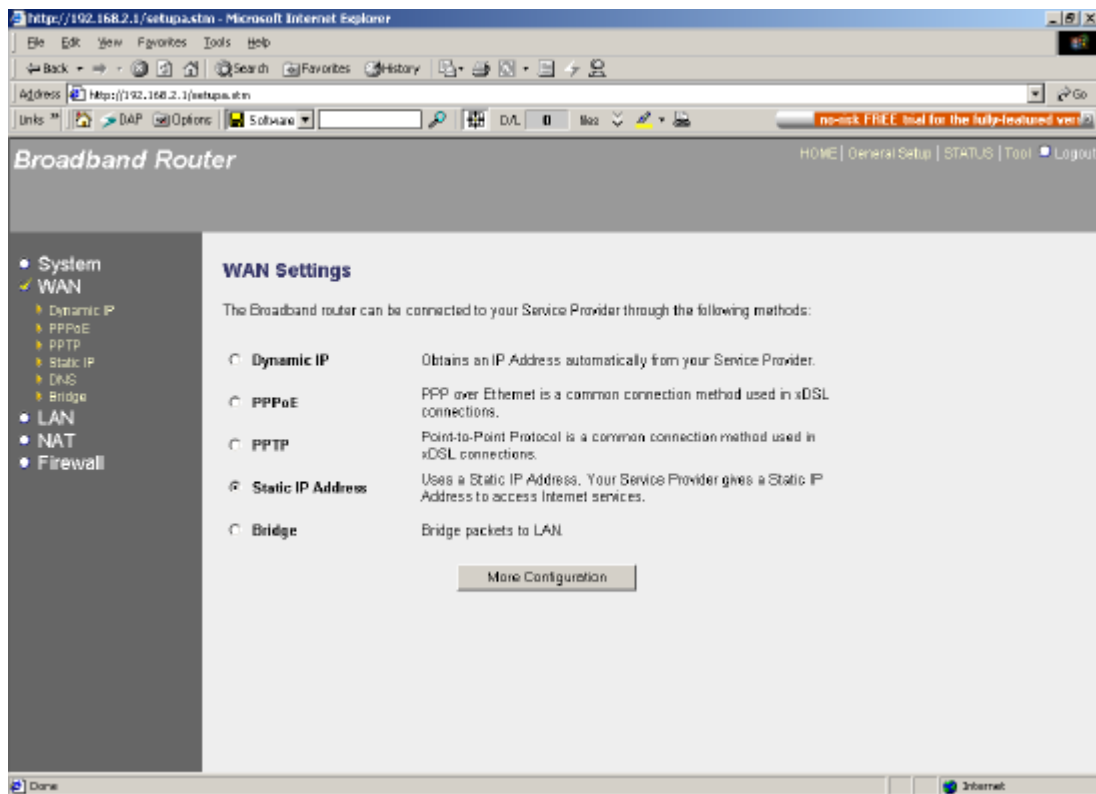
http://192.168.2.1/setupa.stm - Microsoft Internet Explorer

File Edit View Favorites Tools Help

Back Search Favorites History

Address http://192.168.2.1/setupa.stm Go

Links DAP Options Software D/L 0 files no-risk FREE trial for the fully-featured ver

Broadband Router

HOME | General Setup | STATUS | Tool | Logout

• System
✓ WAN
Dynamic IP
PPPoE
PPTP
Static IP
DNS
Bridge
• LAN
• NAT
• Firewall

WAN Settings

The Broadband router can be connected to your Service Provider through the following methods:

| | |
|---|---|
| Dynamic IP | Obtains an IP Address automatically from your Service Provider. |
| PPPoE | PPP over Ethernet is a common connection method used in xDSL connections. |
| PPTP | Point-to-Point Protocol is a common connection method used in xDSL connections. |
| Static IP Address | Uses a Static IP Address. Your Service Provider gives a Static IP Address to access Internet services. |
| Bridge | Bridge packets to LAN. |

More Configuration

Done Internet